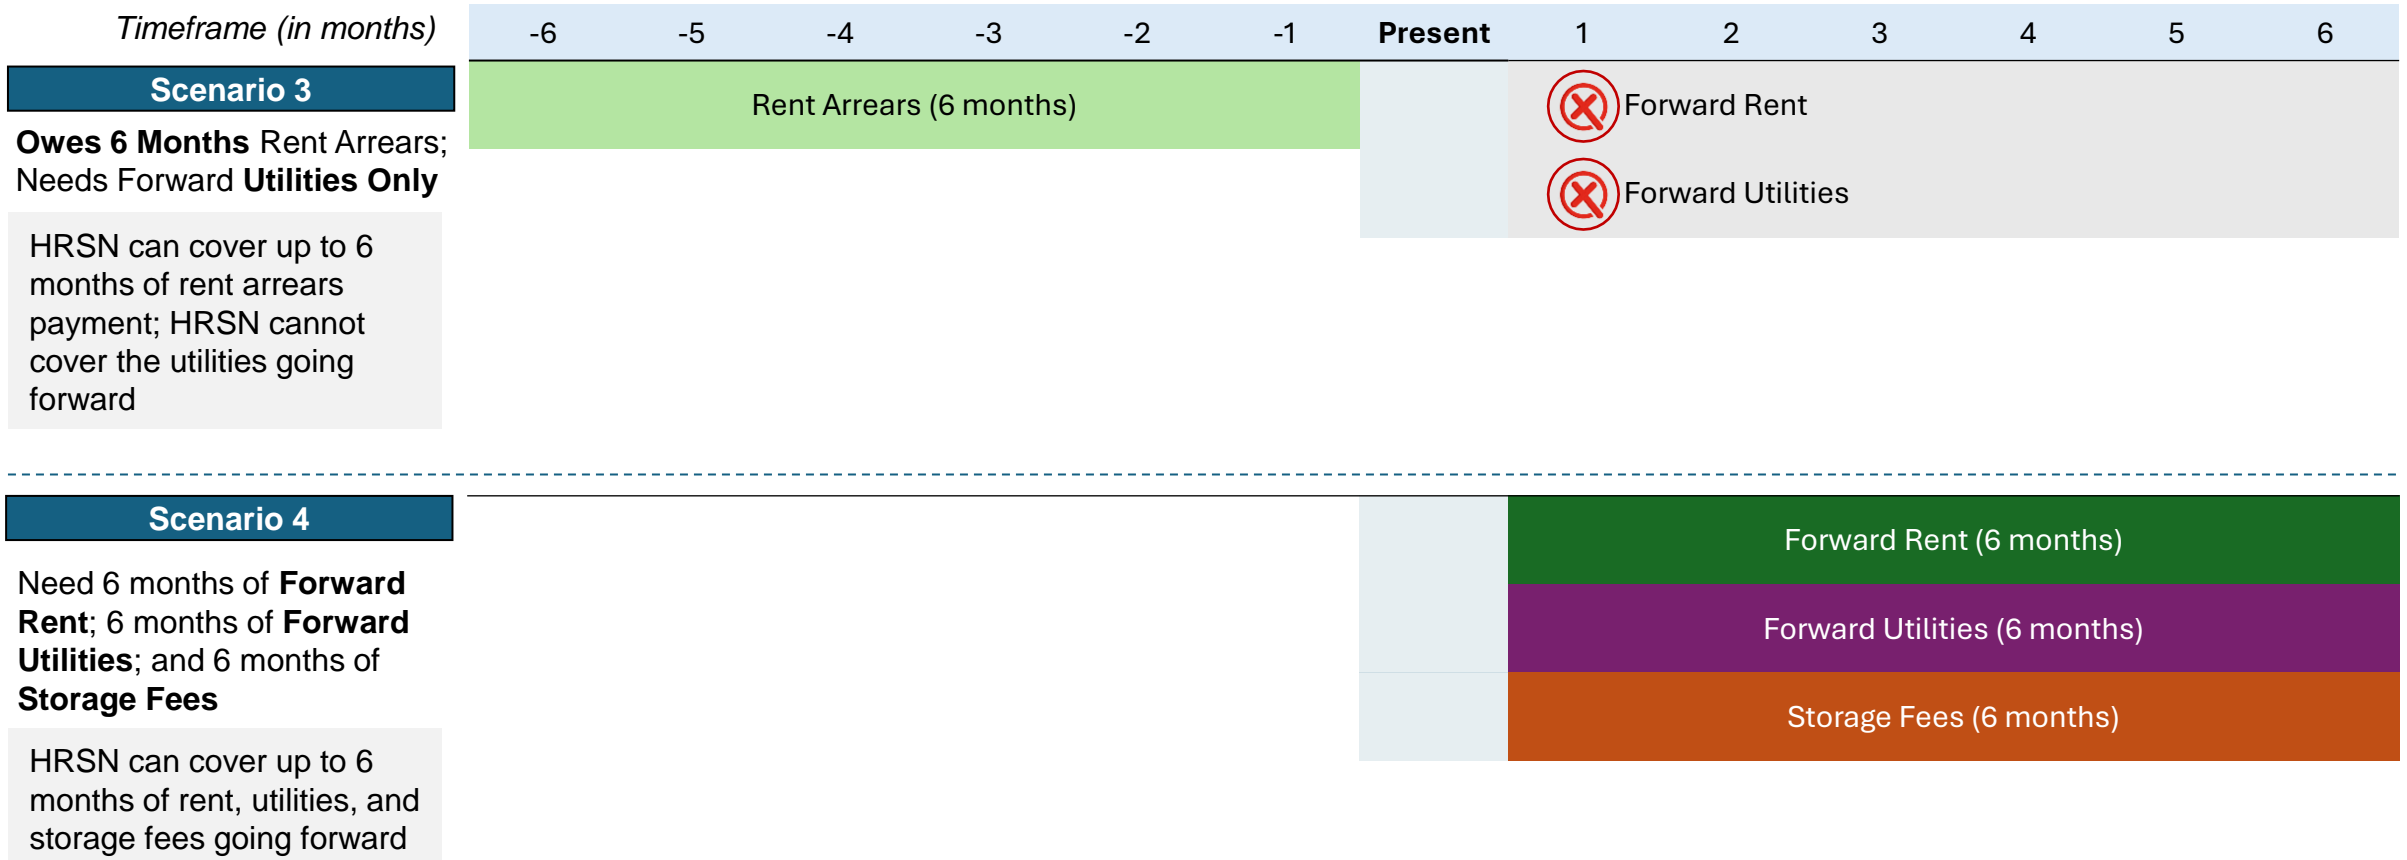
Timeframe (in months) -6 -5 -4 -3 -2 -1 Present 1 2 3 4 5 6

Scenario 3

Owes 6 Months Rent Arrears; Needs Forward Utilities Only

HRSN can cover up to 6 months of rent arrears payment; HRSN cannot cover the utilities going forward

Rent Arrears (6 months)

Forward Rent

Forward Utilities

Scenario 4

Need 6 months of Forward Rent; 6 months of Forward Utilities; and 6 months of Storage Fees

HRSN can cover up to 6 months of rent, utilities, and storage fees going forward

Forward Rent (6 months)

Forward Utilities (6 months)

Storage Fees (6 months)